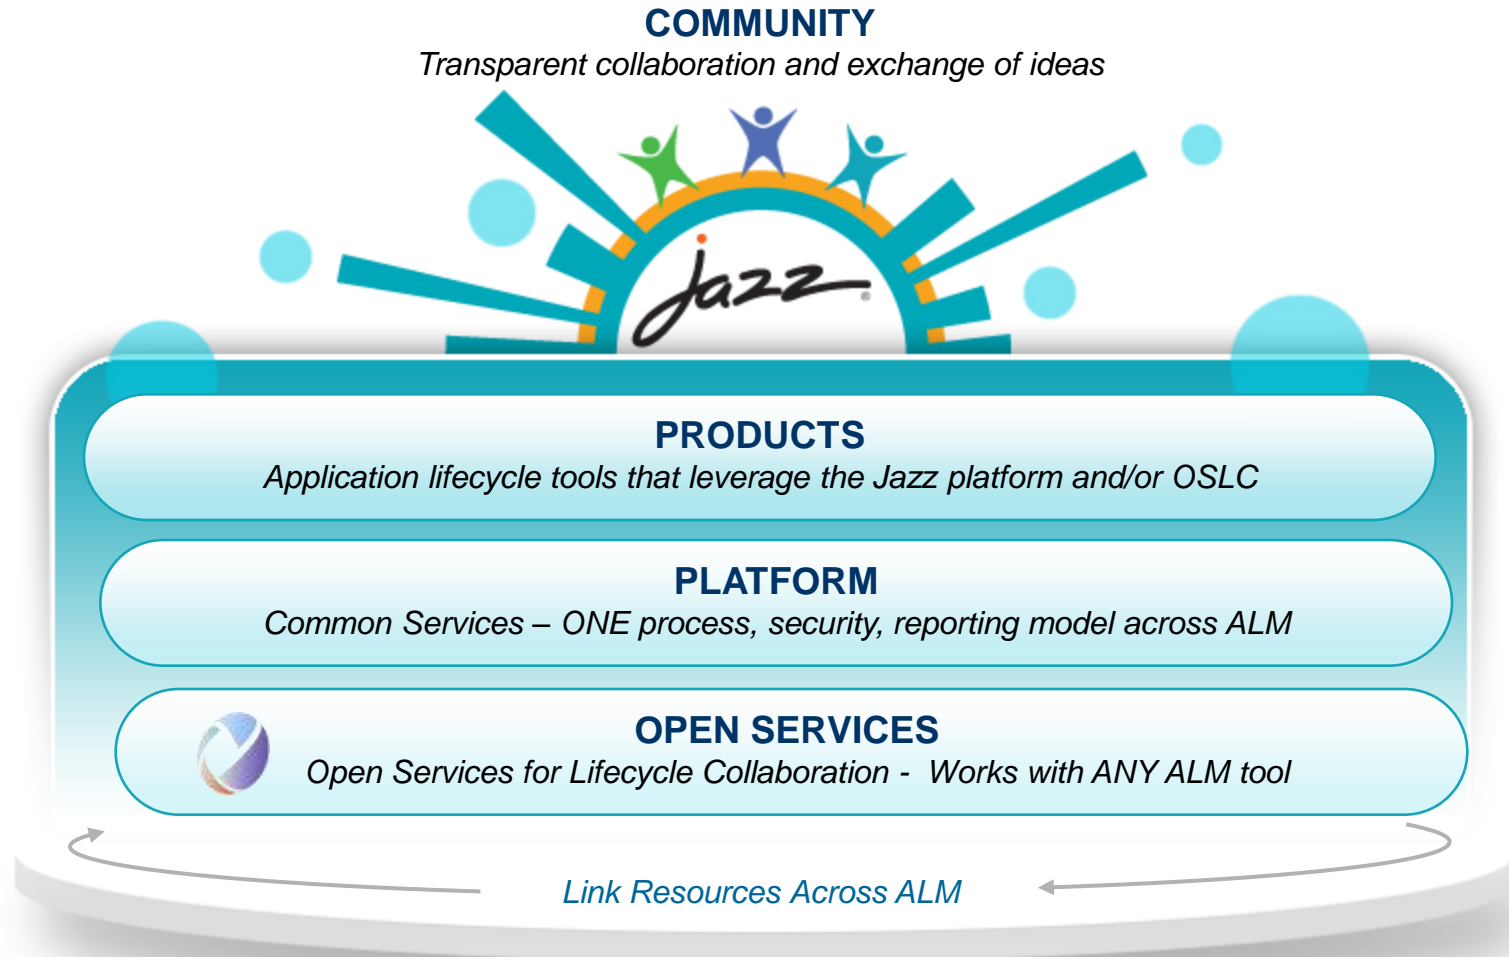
COMMUNITY
Transparent collaboration and exchange of ideas

Jazz

PRODUCTS
Application lifecycle tools that leverage the Jazz platform and/or OSLC

PLATFORM
Common Services – ONE process, security, reporting model across ALM

OPEN SERVICES
Open Services for Lifecycle Collaboration - Works with ANY ALM tool

Link Resources Across ALM